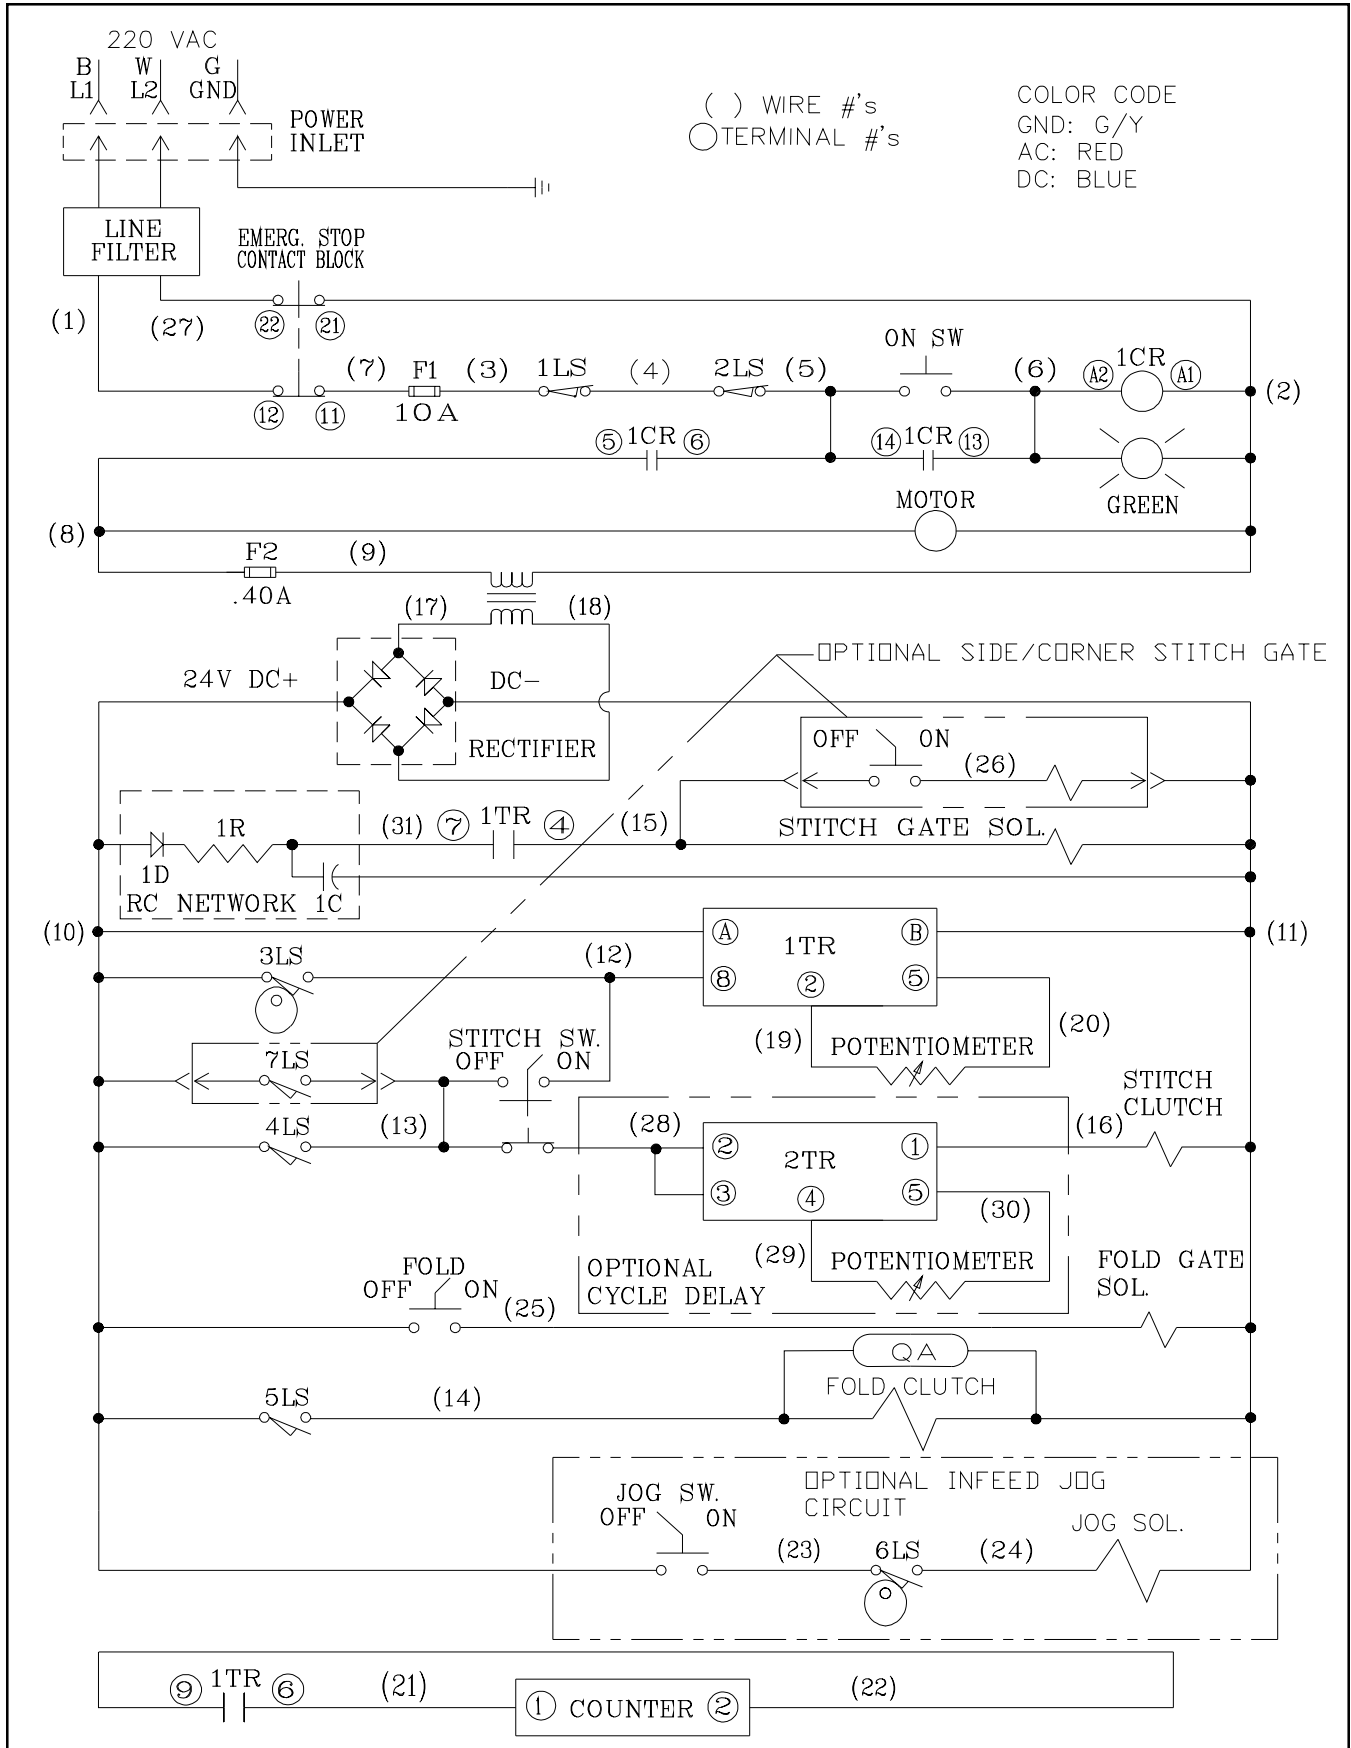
220 VAC
B L1
W L2
G GND
POWER INLET

( ) WIRE #'s
○TERMINAL #'s

COLOR CODE
GND: G/Y
AC: RED
DC: BLUE

LINE FILTER
EMERG. STOP CONTACT BLOCK
(1)
(27)
㉒ ㉑
ON SW
(7) F1 (3) 1LS (4) 2LS (5) (6) Ⓐ2 1CR Ⓐ1 (2)
⑫ ⑪ 10A
⑤ 1CR ⑥
⑭ 1CR ⑬
GREEN
MOTOR
(8)
F2 (9)
.40A
(17) (18)
24V DC+
DC−
RECTIFIER
OPTIONAL SIDE/CORNER STITCH GATE
OFF ON
(26)
1R
(31) ⑦ 1TR ④ (15)
STITCH GATE SOL.
1D
RC NETWORK 1C
(10)
Ⓐ 1TR Ⓑ
(11)
3LS
(12)
⑧ ② ⑤
(19) POTENTIOMETER (20)
STITCH SW.
OFF ON
7LS
STITCH CLUTCH
4LS
(13)
(28)
② 2TR ①
(16)
③ ④ ⑤
(30)
(29) POTENTIOMETER
OPTIONAL CYCLE DELAY
FOLD
OFF ON
(25)
FOLD GATE SOL.
QA
FOLD CLUTCH
5LS
(14)
OPTIONAL INFEED JOG CIRCUIT
JOG SW.
OFF ON
(23) 6LS (24)
JOG SOL.
⑨ 1TR ⑥
(21)
① COUNTER ②
(22)